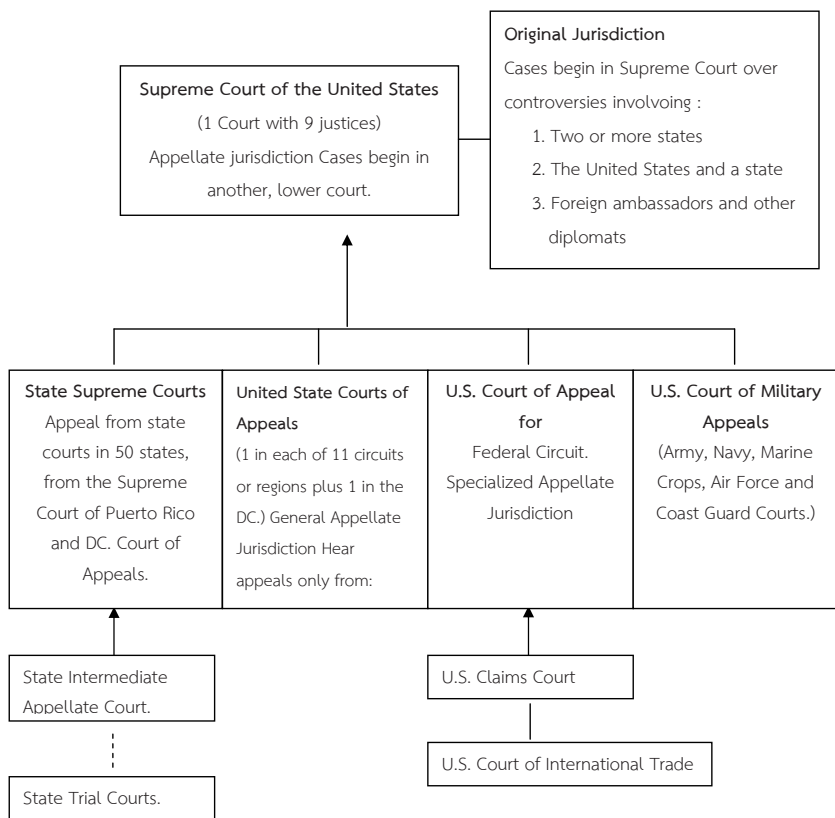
**Original Jurisdiction**
Cases begin in Supreme Court over controversies involvoing :
1. Two or more states
2. The United States and a state
3. Foreign ambassadors and other diplomats

**Supreme Court of the United States**
(1 Court with 9 justices)
Appellate jurisdiction Cases begin in another, lower court.

**State Supreme Courts**
Appeal from state courts in 50 states, from the Supreme Court of Puerto Rico and DC. Court of Appeals.

**United State Courts of Appeals**
(1 in each of 11 circuits or regions plus 1 in the DC.) General Appellate Jurisdiction Hear appeals only from:

**U.S. Court of Appeal for**
Federal Circuit. Specialized Appellate Jurisdiction

**U.S. Court of Military Appeals**
(Army, Navy, Marine Crops, Air Force and Coast Guard Courts.)

State Intermediate Appellate Court.

State Trial Courts.

U.S. Claims Court

U.S. Court of International Trade